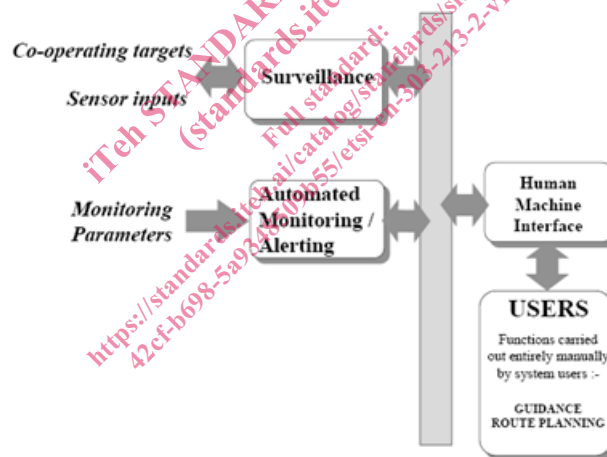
Co-operating targets
Sensor inputs

Surveillance

Monitoring Parameters

Automated Monitoring / Alerting

Human Machine Interface

USERS

Functions carried out entirely manually by system users :-

GUIDANCE
ROUTE PLANNING

iTeh STANDARD
(standards.ite
Full standard:
https://standards.iteh.ai/catalog/standards/sist/
42cf-b698-5a93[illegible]55/etsi-en-303-213-2-v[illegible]